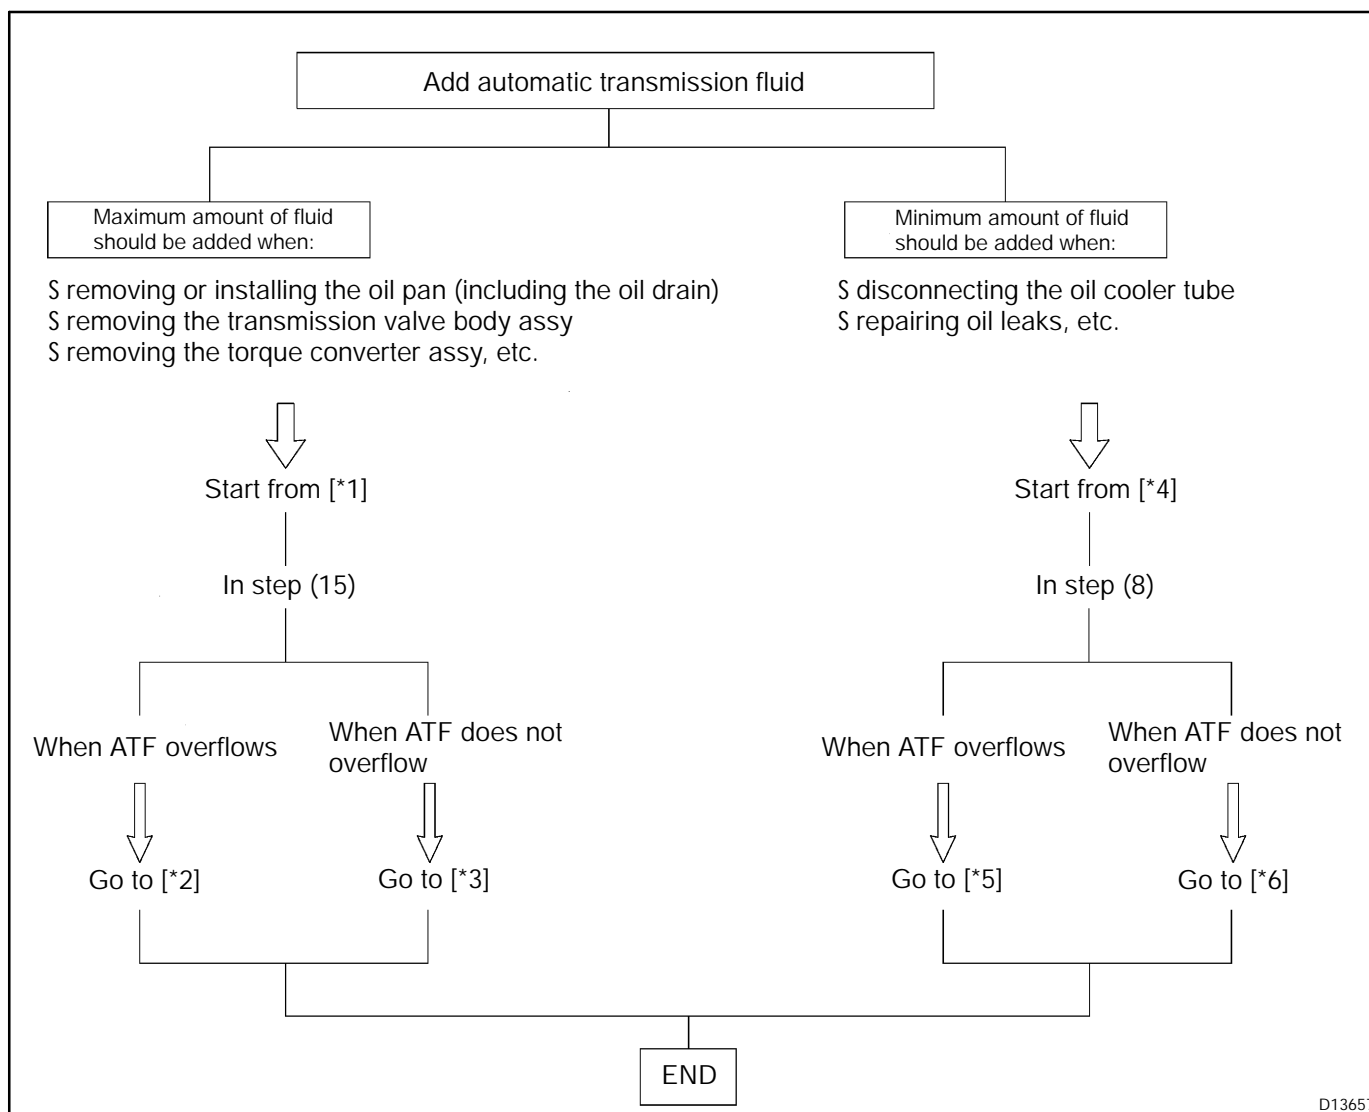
Add automatic transmission fluid

Maximum amount of fluid should be added when:

S removing or installing the oil pan (including the oil drain)
S removing the transmission valve body assy
S removing the torque converter assy, etc.

Start from [*1]

In step (15)

When ATF overflows

Go to [*2]

When ATF does not overflow

Go to [*3]

Minimum amount of fluid should be added when:

S disconnecting the oil cooler tube
S repairing oil leaks, etc.

Start from [*4]

In step (8)

When ATF overflows

Go to [*5]

When ATF does not overflow

Go to [*6]

END

D1365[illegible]